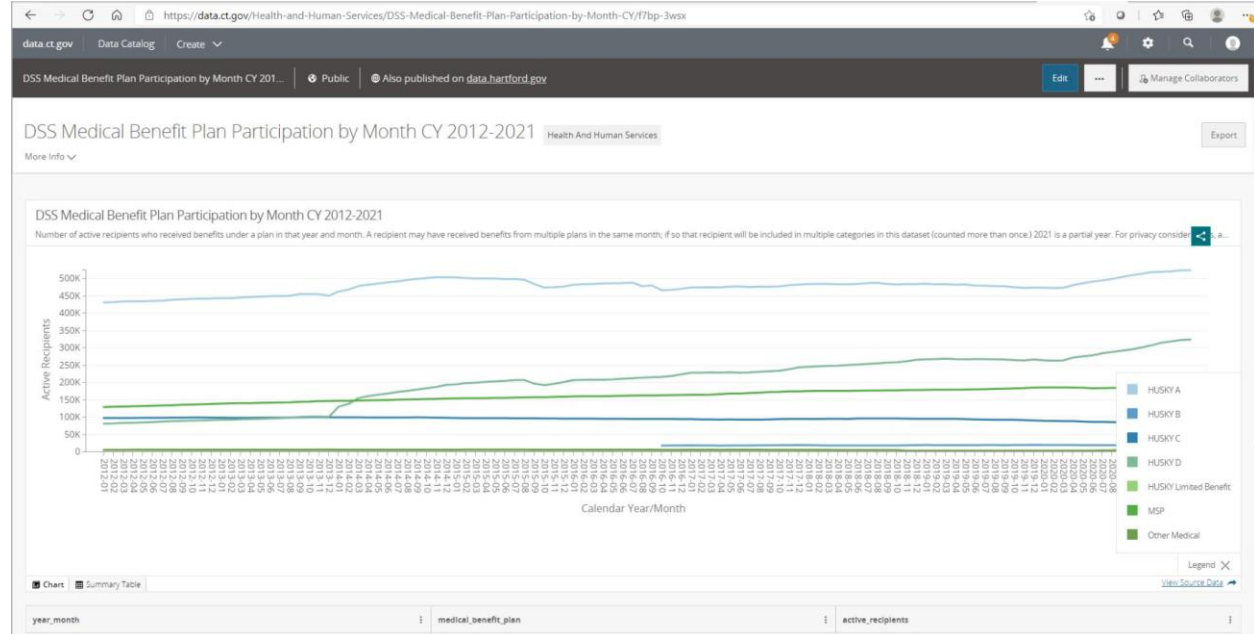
https://data.ct.gov/Health-and-Human-Services/DSS-Medical-Benefit-Plan-Participation-by-Month-CY/f7bp-3wsx

data.ct.gov Data Catalog Create

DSS Medical Benefit Plan Participation by Month CY 201... Public Also published on data.hartford.gov

Edit ... Manage Collaborators

DSS Medical Benefit Plan Participation by Month CY 2012-2021 Health And Human Services

More Info

Export

DSS Medical Benefit Plan Participation by Month CY 2012-2021

Number of active recipients who received benefits under a plan in that year and month. A recipient may have received benefits from multiple plans in the same month; if so that recipient will be included in multiple categories in this dataset (counted more than once.) 2021 is a partial year. For privacy consider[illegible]s, a...

500K
450K
400K
350K
300K
250K
200K
150K
100K
50K
0

Active Recipients

2012-01 2012-02 2012-03 2012-04 2012-05 2012-06 2012-07 2012-08 2012-09 2012-10 2012-11 2012-12 2013-01 2013-02 2013-03 2013-04 2013-05 2013-06 2013-07 2013-08 2013-09 2013-10 2013-11 2013-12 2014-01 2014-02 2014-03 2014-04 2014-05 2014-06 2014-07 2014-08 2014-09 2014-10 2014-11 2014-12 2015-01 2015-02 2015-03 2015-04 2015-05 2015-06 2015-07 2015-08 2015-09 2015-10 2015-11 2015-12 2016-01 2016-02 2016-03 2016-04 2016-05 2016-06 2016-07 2016-08 2016-09 2016-10 2016-11 2016-12 2017-01 2017-02 2017-03 2017-04 2017-05 2017-06 2017-07 2017-08 2017-09 2017-10 2017-11 2017-12 2018-01 2018-02 2018-03 2018-04 2018-05 2018-06 2018-07 2018-08 2018-09 2018-10 2018-11 2018-12 2019-01 2019-02 2019-03 2019-04 2019-05 2019-06 2019-07 2019-08 2019-09 2019-10 2019-11 2019-12 2020-01 2020-02 2020-03 2020-04 2020-05 2020-06 2020-07 2020-08

Calendar Year/Month

HUSKY A
HUSKY B
HUSKY C
HUSKY D
HUSKY Limited Benefit
MSP
Other Medical

Legend

Chart Summary Table

View Source Data

| year_month | medical_benefit_plan | active_recipients |
|---|---|---|